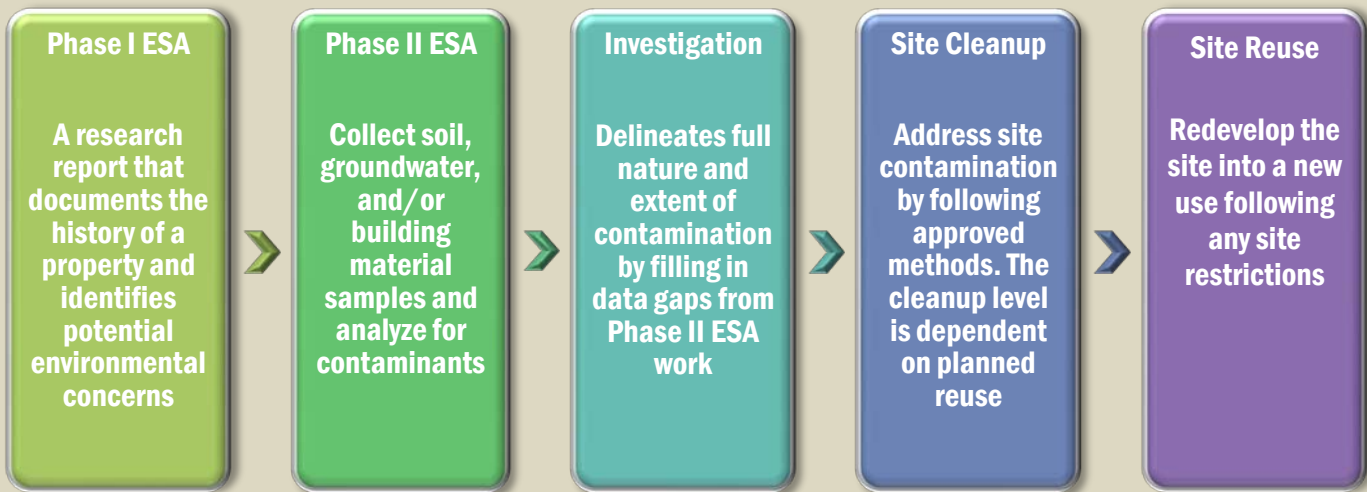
Phase I ESA

A research report that documents the history of a property and identifies potential environmental concerns

Phase II ESA

Collect soil, groundwater, and/or building material samples and analyze for contaminants

Investigation

Delineates full nature and extent of contamination by filling in data gaps from Phase II ESA work

Site Cleanup

Address site contamination by following approved methods. The cleanup level is dependent on planned reuse

Site Reuse

Redevelop the site into a new use following any site restrictions